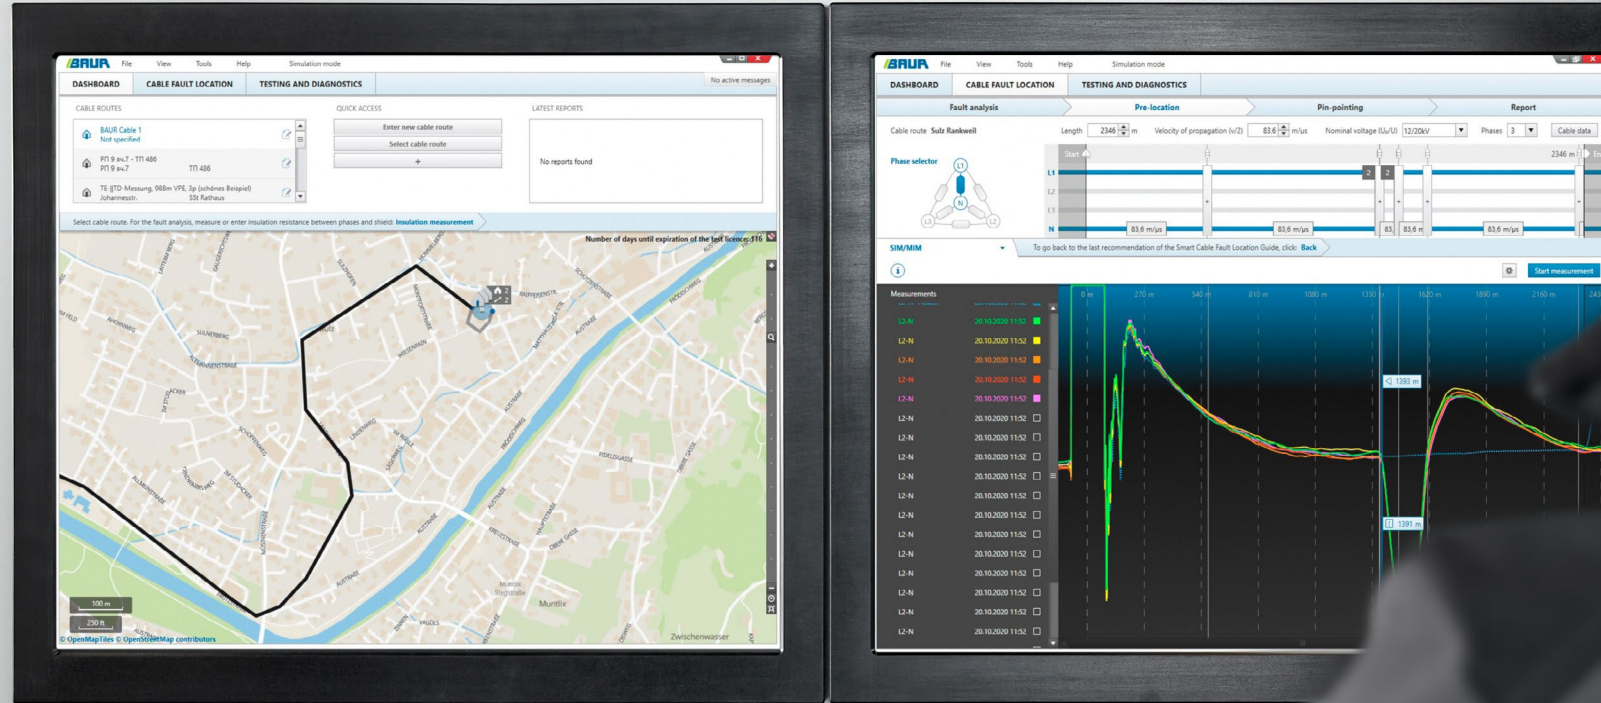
BAUR File View Tools Help Simulation mode

DASHBOARD CABLE FAULT LOCATION TESTING AND DIAGNOSTICS No active messages

CABLE ROUTES
BAUR Cable 1
Not specified
PI1 9 в-4,7 - TI1 486
PI1 9 в-4,7 TI1 486
TE-IJTD-Messung, 988m VPE, 3p (schönes Beispiel)
Johannesstr. 55t Rathaus

QUICK ACCESS
Enter new cable route
Select cable route
+

LATEST REPORTS
No reports found

Select cable route. For the fault analysis, measure or enter insulation resistance between phases and shield: Insulation measurement

Number of days until expiration of the test licence: 116

100 m
250 ft
© OpenMapTiles © OpenStreetMap contributors
Muntlix
Zwischenwasser

BAUR File View Tools Help Simulation mode

DASHBOARD CABLE FAULT LOCATION TESTING AND DIAGNOSTICS

Fault analysis Pre-location Pin-pointing Report

Cable route Sulz Rankweil Length 2346 m Velocity of propagation (v/2) 83,6 m/us Nominal voltage (U₀/U) 12/20kV Phases 3 Cable data

Phase selector
L1 L2 L3 N
Start 2346 m
L1 L2 L3 N
83,6 m/us 83,6 m/us 83,6 m/us 83,6 m/us

SIM/MIM
To go back to the last recommendation of the Smart Cable Fault Location Guide, click: Back

Start measurement

Measurements
L2-N 20.10.2020 11:52
L2-N 20.10.2020 11:52
L2-N 20.10.2020 11:52
L2-N 20.10.2020 11:52
L2-N 20.10.2020 11:52
L2-N 20.10.2020 11:52
L2-N 20.10.2020 11:52
L2-N 20.10.2020 11:52
L2-N 20.10.2020 11:52
L2-N 20.10.2020 11:52
L2-N 20.10.2020 11:52
L2-N 20.10.2020 11:52
L2-N 20.10.2020 11:52
L2-N 20.10.2020 11:52
L2-N 20.10.2020 11:52
L2-N 20.10.2020 11:52
L2-N 20.10.2020 11:52

0 m 270 m 540 m 810 m 1080 m 1350 m 1620 m 1890 m 2160 m
1393 m
1391 m